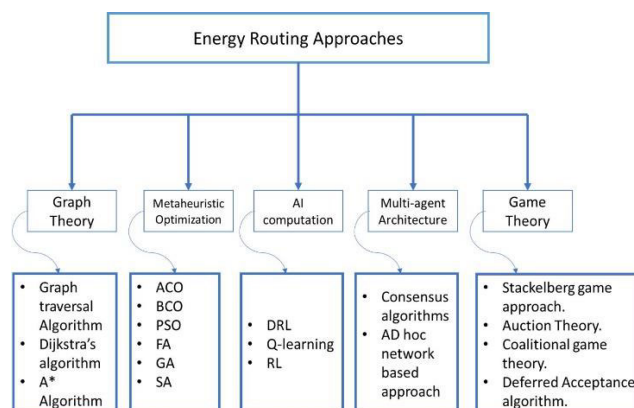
Energy Routing Approaches

Graph Theory

Metaheuristic Optimization

AI computation

Multi-agent Architecture

Game Theory

- Graph traversal Algorithm
- Dijkstra's algorithm
- A* Algorithm

- ACO
- BCO
- PSO
- FA
- GA
- SA

- DRL
- Q-learning
- RL

- Consensus algorithms
- AD hoc network based approach

- Stackelberg game approach.
- Auction Theory.
- Coalitional game theory.
- Deferred Acceptance algorithm.